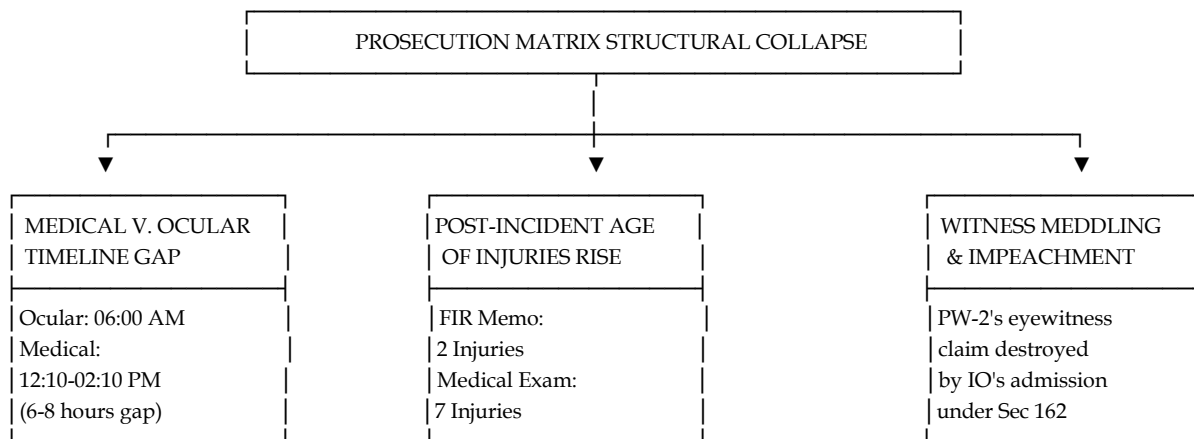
PROSECUTION MATRIX STRUCTURAL COLLAPSE

MEDICAL V. OCULAR TIMELINE GAP

Ocular: 06:00 AM
Medical:
12:10-02:10 PM
(6-8 hours gap)

POST-INCIDENT AGE OF INJURIES RISE

FIR Memo:
2 Injuries
Medical Exam:
7 Injuries

WITNESS MEDDLING & IMPEACHMENT

PW-2's eyewitness claim destroyed by IO's admission under Sec 162